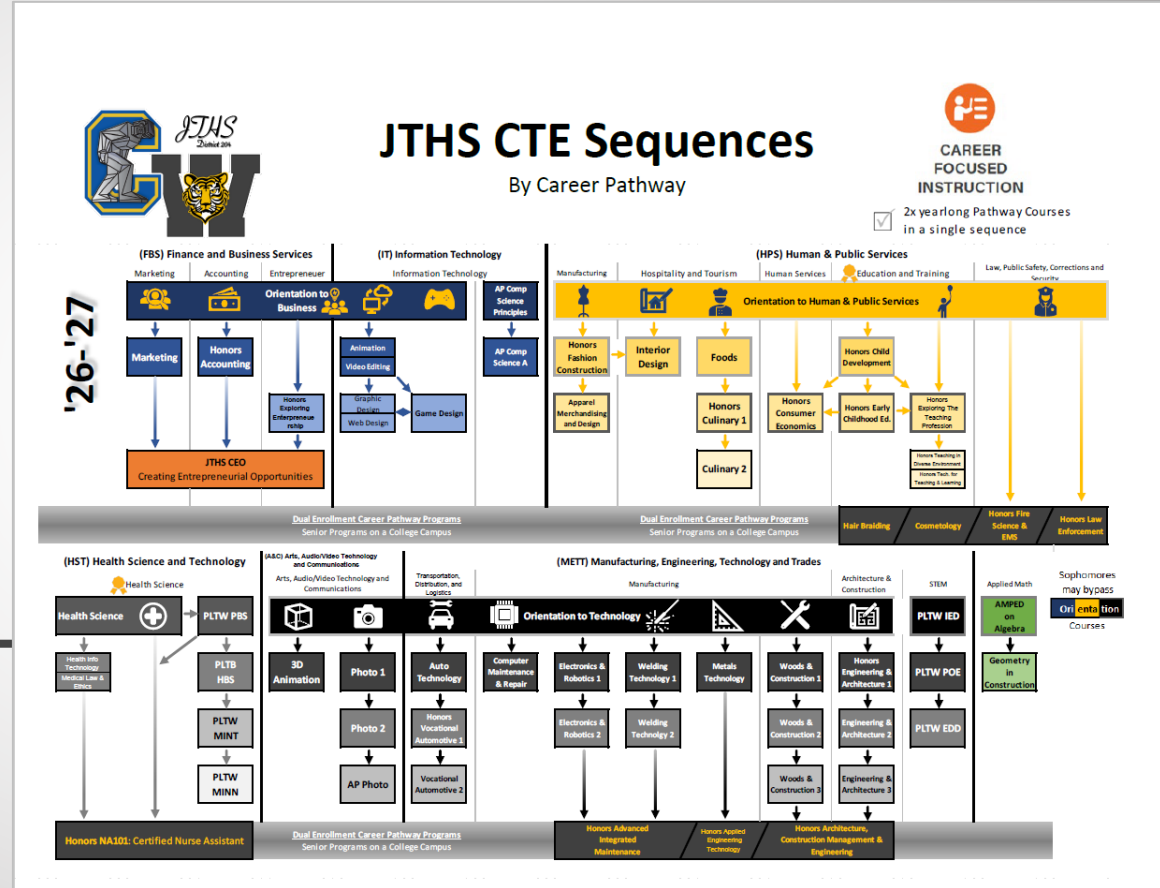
JTHS District 204

JTHS CTE Sequences
By Career Pathway

CAREER FOCUSED INSTRUCTION

2x yearlong Pathway Courses in a single sequence

'26-'27

(FBS) Finance and Business Services
Marketing
Accounting
Entrepreneur
Orientation to Business
Marketing
Honors Accounting
Honors Exploring Entrepreneurship
JTHS CEO
Creating Entrepreneurial Opportunities

(IT) Information Technology
Information Technology
Animation
Video Editing
Graphic Design
Web Design
Game Design
AP Comp Science Principles
AP Comp Science A

(HPS) Human & Public Services
Manufacturing
Hospitality and Tourism
Human Services
Education and Training
Law, Public Safety, Corrections and Security
Orientation to Human & Public Services
Honors Fashion Construction
Apparel Merchandising and Design
Interior Design
Foods
Honors Culinary 1
Culinary 2
Honors Consumer Economics
Honors Child Development
Honors Early Childhood Ed.
Honors Exploring The Teaching Profession
Honors Teaching in Diverse Environment
Honors Tech. for Teaching & Learning

Dual Enrollment Career Pathway Programs
Senior Programs on a College Campus
Dual Enrollment Career Pathway Programs
Senior Programs on a College Campus
Hair Braiding
Cosmetology
Honors Fire Science & EMS
Honors Law Enforcement

(HST) Health Science and Technology
Health Science
Health Science
PLTW PBS
Health Info Technology
Medical Law & Ethics
PLTB HBS
PLTW MINT
PLTW MINN
Honors NA101: Certified Nurse Assistant

(A&C) Arts, Audio/Video Technology and Communications
Arts, Audio/Video Technology and Communications
3D Animation
Photo 1
Photo 2
AP Photo

(METT) Manufacturing, Engineering, Technology and Trades
Transportation, Distribution, and Logistics
Manufacturing
Architecture & Construction
STEM
Applied Math
Orientation to Technology
Auto Technology
Honors Vocational Automotive 1
Vocational Automotive 2
Computer Maintenance & Repair
Electronics & Robotics 1
Electronics & Robotics 2
Welding Technology 1
Welding Technology 2
Metals Technology
Woods & Construction 1
Woods & Construction 2
Woods & Construction 3
Honors Engineering & Architecture 1
Engineering & Architecture 2
Engineering & Architecture 3
PLTW IED
PLTW POE
PLTW EDD
AMPED on Algebra
Geometry in Construction

Sophomores may bypass Orientation Courses

Dual Enrollment Career Pathway Programs
Senior Programs on a College Campus
Honors Advanced Integrated Maintenance
Honors Applied Engineering Technology
Honors Architecture, Construction Management & Engineering